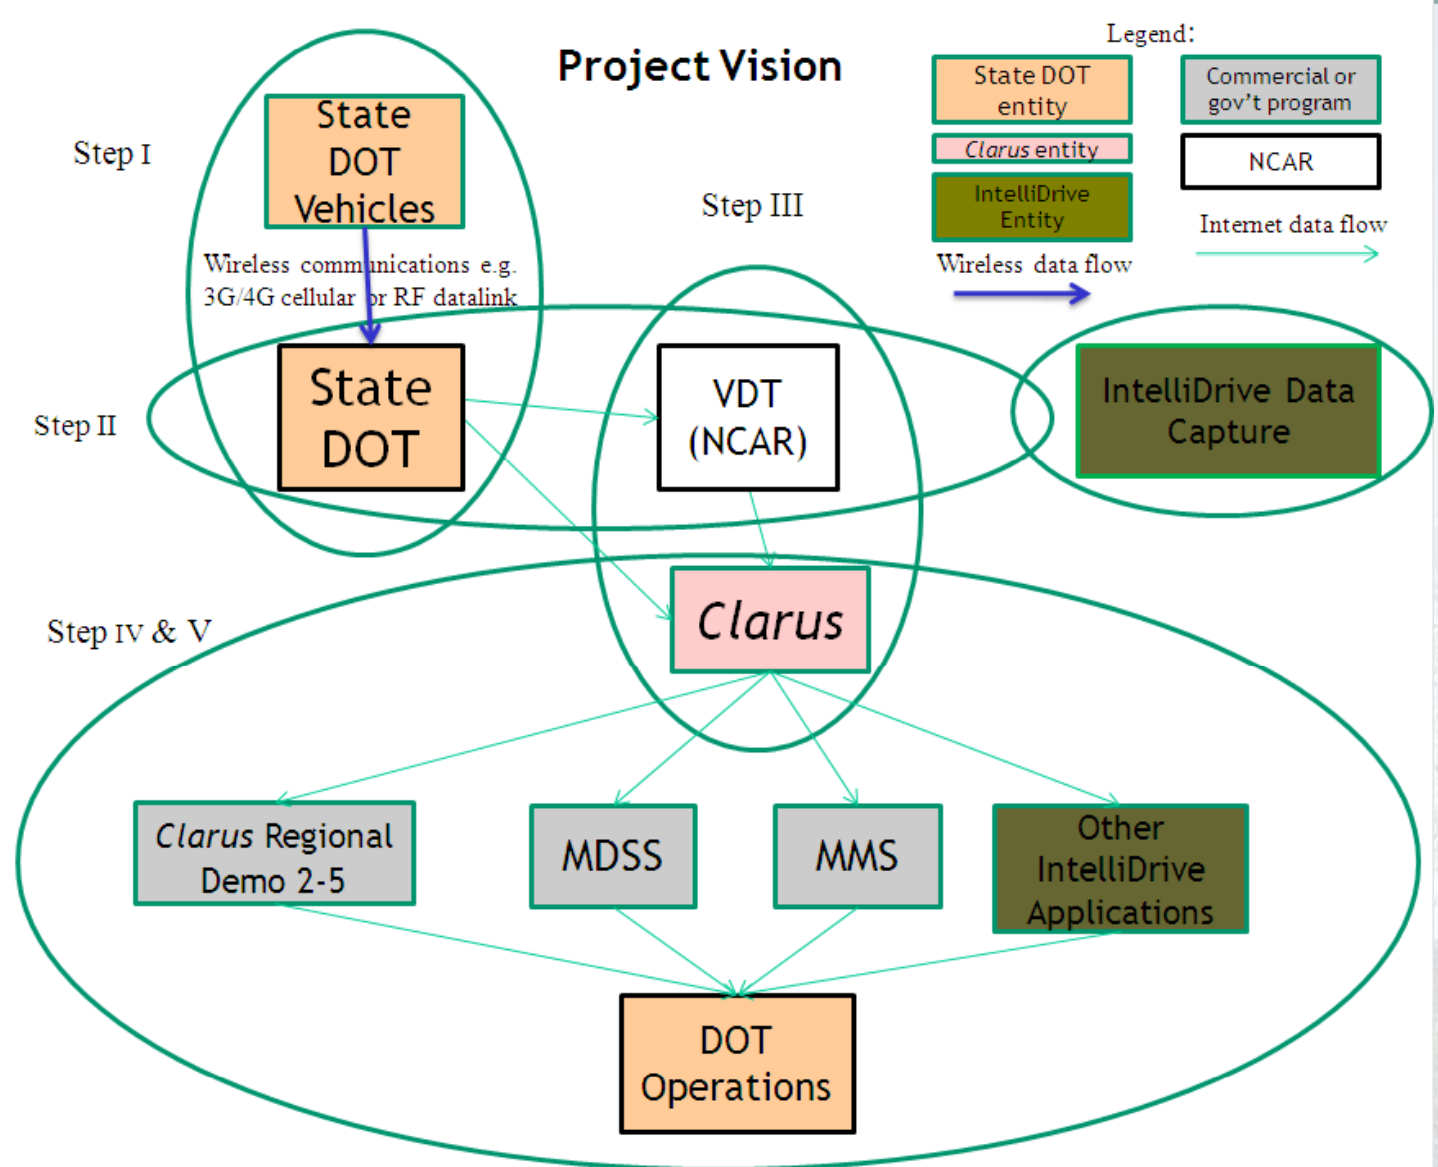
Project Vision

Legend:

State DOT entity

Commercial or gov't program

Clarus entity

NCAR

IntelliDrive Entity

Internet data flow

Wireless data flow

Step I

State DOT Vehicles

Wireless communications e.g. 3G/4G cellular or RF datalink

Step III

Step II

State DOT

VDT (NCAR)

IntelliDrive Data Capture

Clarus

Step IV & V

Clarus Regional Demo 2-5

MDSS

MMS

Other IntelliDrive Applications

DOT Operations